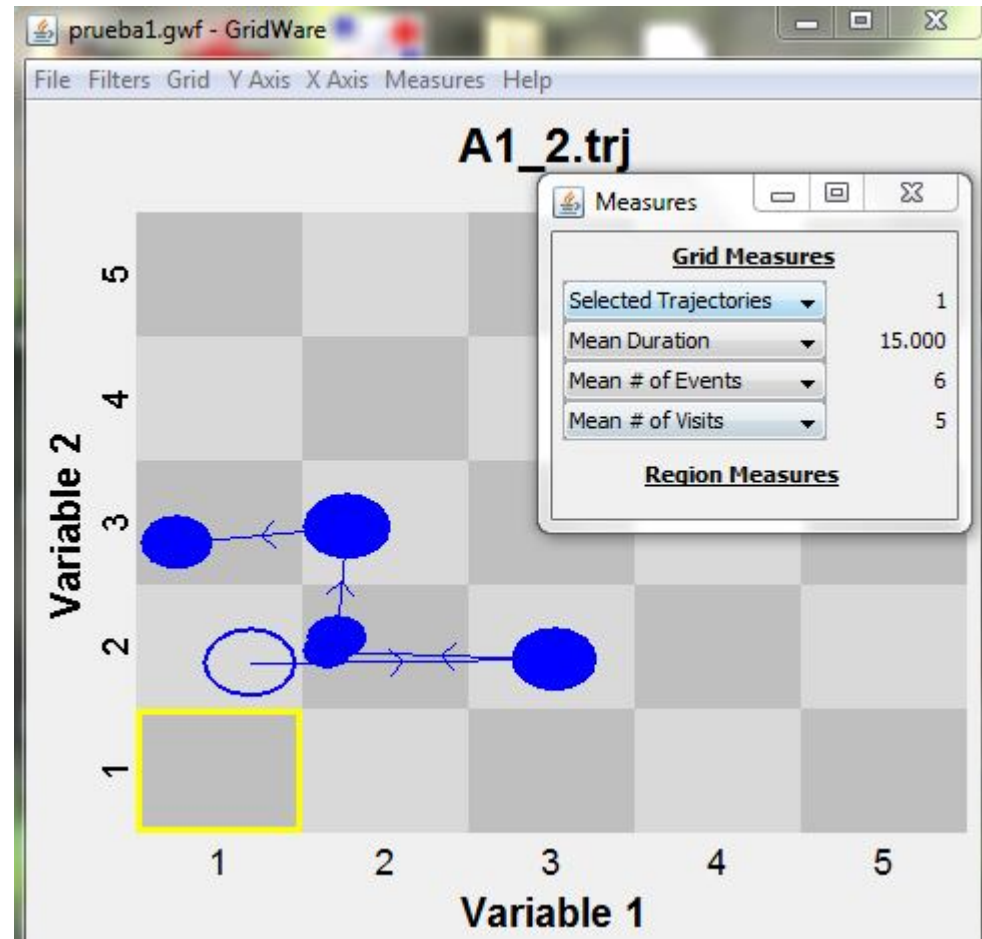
prueba1.gwf - GridWare

File Filters Grid Y Axis X Axis Measures Help

A1_2.trj

Measures

Grid Measures

| | |
|---|---|
| Selected Trajectories | 1 |
| Mean Duration | 15.000 |
| Mean # of Events | 6 |
| Mean # of Visits | 5 |

Region Measures

Variable 2

5
4
3
2
1

1 2 3 4 5

Variable 1